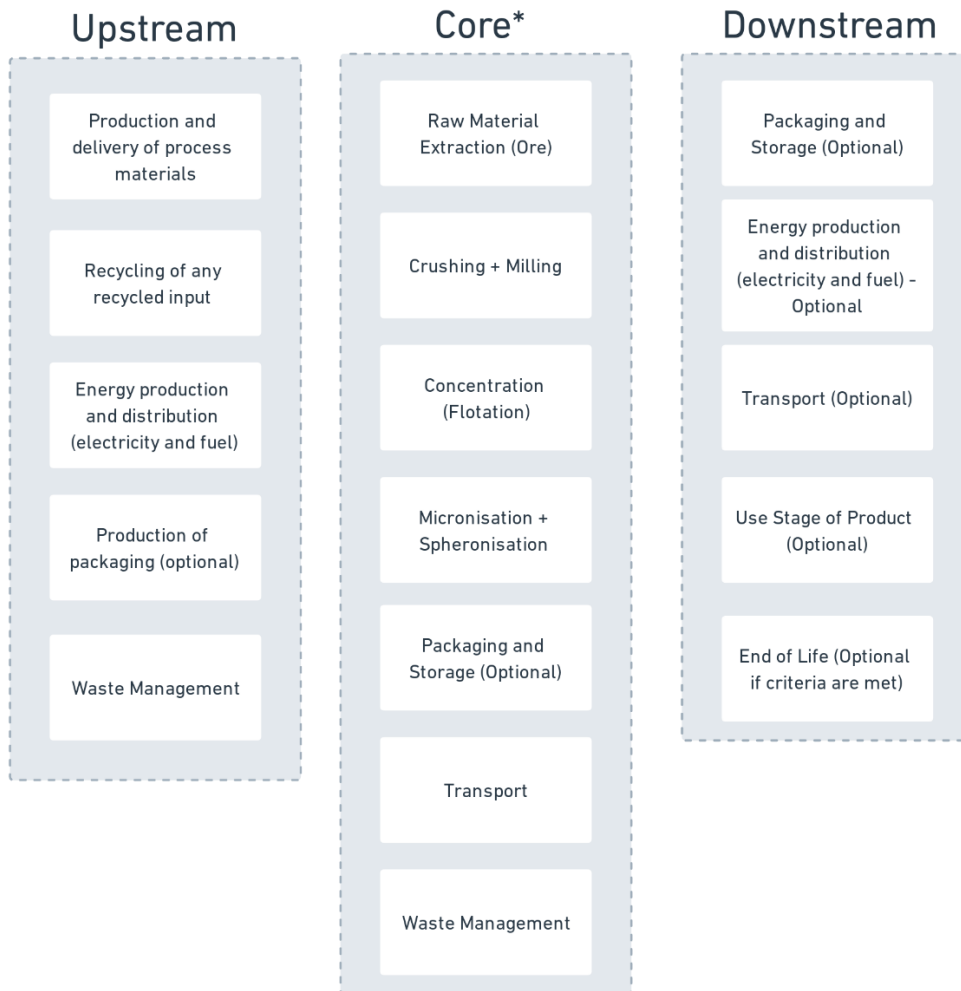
Upstream

Production and delivery of process materials

Recycling of any recycled input

Energy production and distribution (electricity and fuel)

Production of packaging (optional)

Waste Management

Core*

Raw Material Extraction (Ore)

Crushing + Milling

Concentration (Flotation)

Micronisation + Spheronisation

Packaging and Storage (Optional)

Transport

Waste Management

Downstream

Packaging and Storage (Optional)

Energy production and distribution (electricity and fuel) - Optional

Transport (Optional)

Use Stage of Product (Optional)

End of Life (Optional if criteria are met)